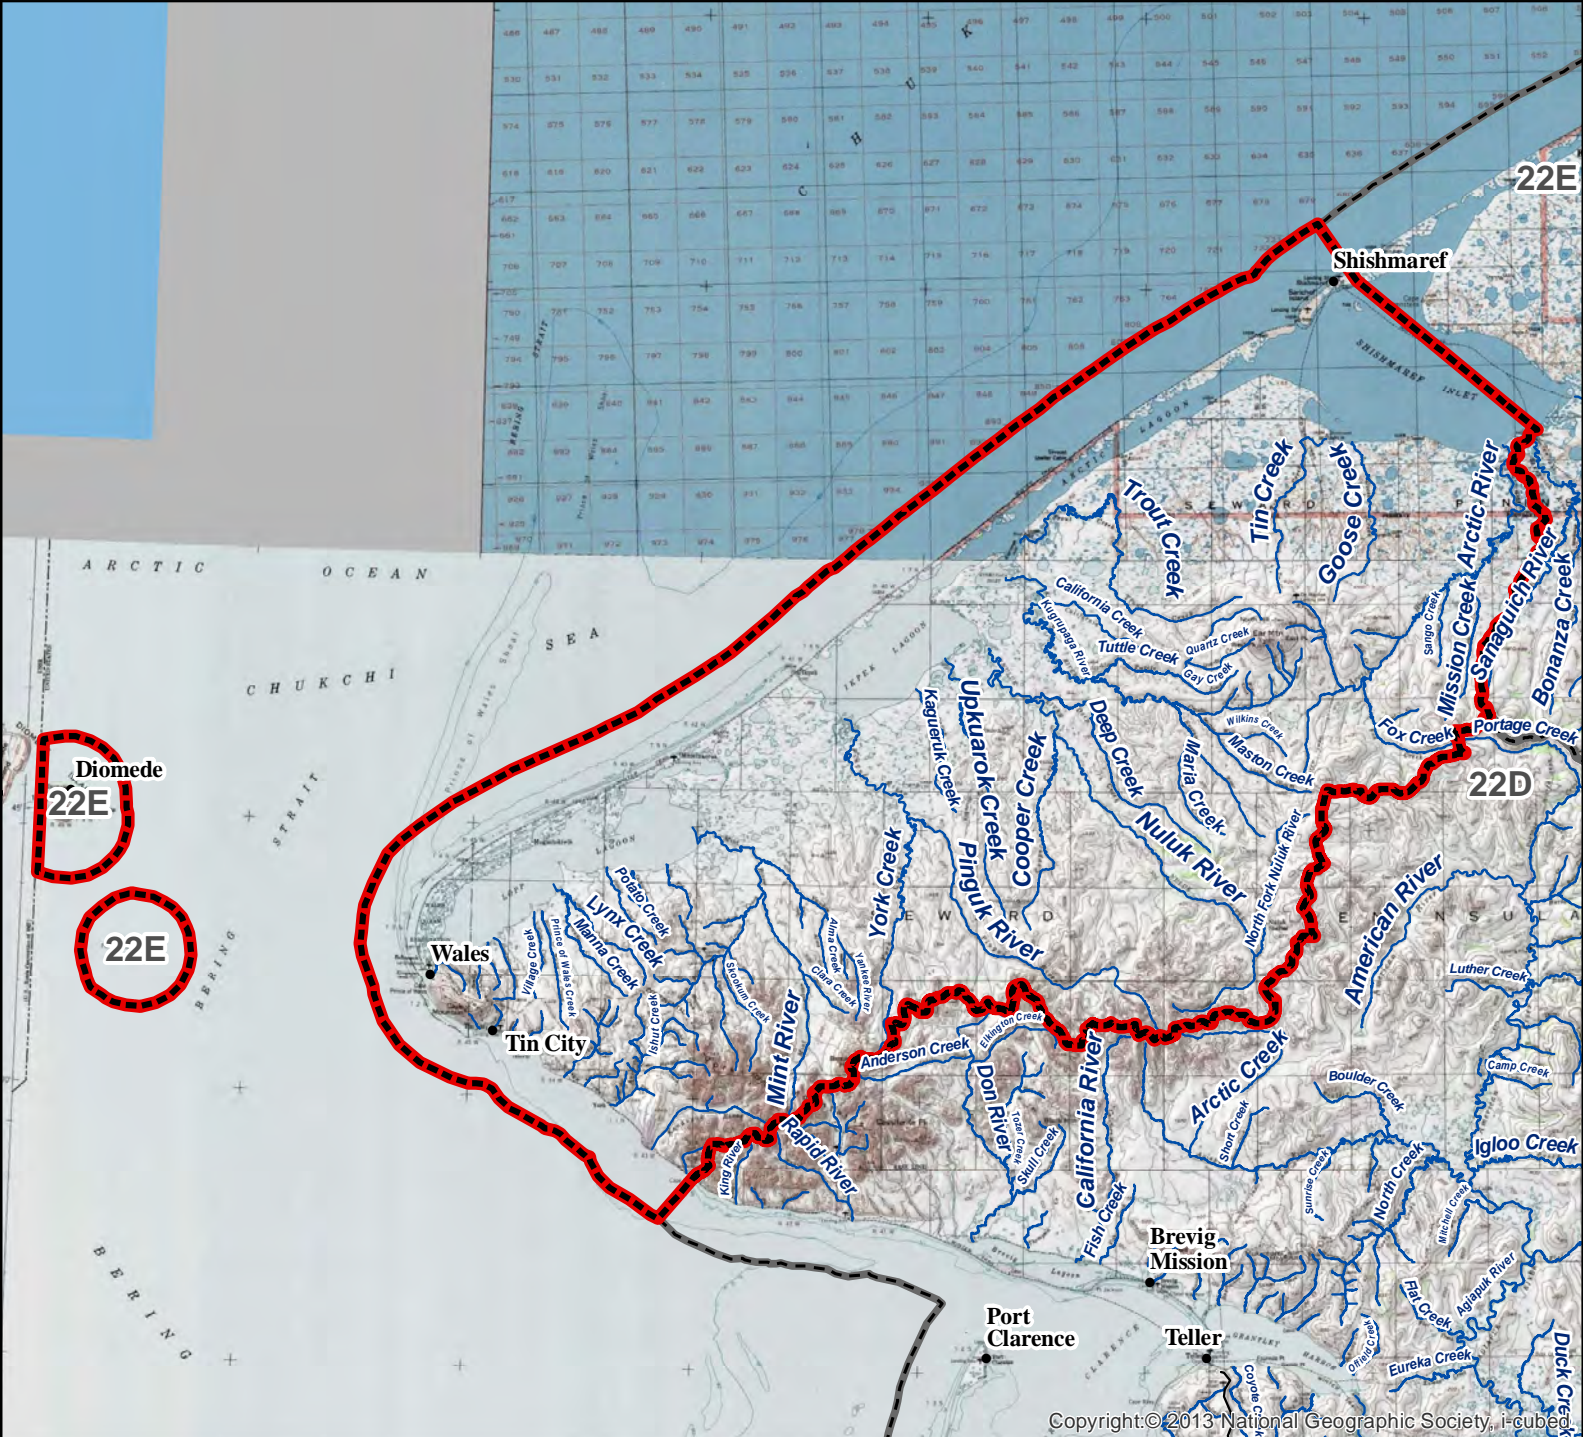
22E
Shishmaref
SHISHMAREF INLET
Trout Creek
Tin Creek
Goose Creek
Arctic River
Sanaguich River
Bonanza Creek
Mission Creek
Sango Creek
California Creek
Kugruruk River
Tuttle Creek
Quartz Creek
Gay Creek
Wilkins Creek
Maston Creek
Fox Creek
Portage Creek
22D
ARCTIC OCEAN
SEA
CHUKCHI
Diomede
22E
22E
STRAIT
BERING
Kaguerok Creek
Upkuarok Creek
Cooper Creek
Deep Creek
Maria Creek
Nuluk River
North Fork Nuluk River
Pinguk River
York Creek
Potato Creek
Lynx Creek
Manna Creek
Prince of Wales Creek
Village Creek
Alma Creek
Clara Creek
Yankee River
Skookum Creek
Ishut Creek
Wales
Tin City
Mint River
Anderson Creek
Elkington Creek
Don River
California River
Tozer Creek
Skull Creek
Fish Creek
Rapid River
King River
American River
Luther Creek
Arctic Creek
Shon Creek
Boulder Creek
Camp Creek
Igloo Creek
Sunrise Creek
North Creek
Mitchell Creek
Agiapuk River
Flat Creek
Offield Creek
Eureka Creek
Duck Creek
Brevig Mission
Port Clarence
Teller
Coyote Creek
BERING
Copyright:© 2013 National Geographic Society, i-cubed